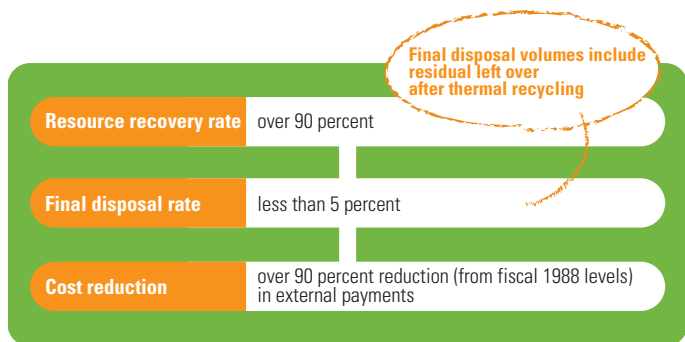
Final disposal volumes include residual left over after thermal recycling

Resource recovery rate | over 90 percent

Final disposal rate | less than 5 percent

Cost reduction | over 90 percent reduction (from fiscal 1988 levels) in external payments